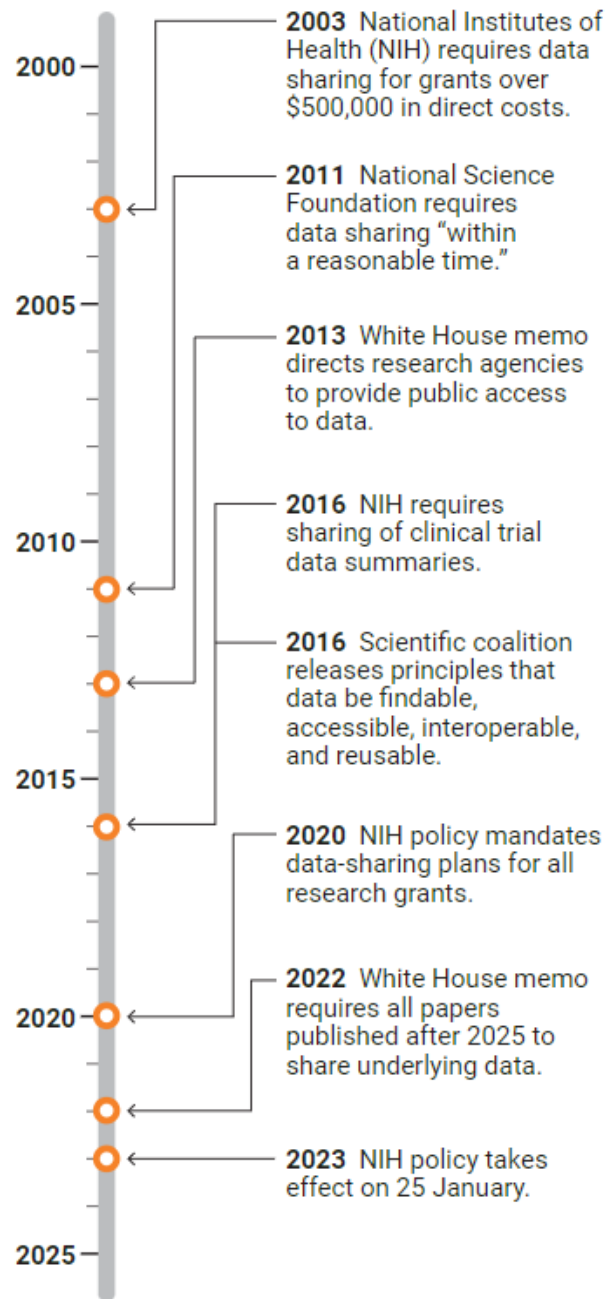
2000
2005
2010
2015
2020
2025

2003 National Institutes of Health (NIH) requires data sharing for grants over \$500,000 in direct costs.

2011 National Science Foundation requires data sharing “within a reasonable time.”

2013 White House memo directs research agencies to provide public access to data.

2016 NIH requires sharing of clinical trial data summaries.

2016 Scientific coalition releases principles that data be findable, accessible, interoperable, and reusable.

2020 NIH policy mandates data-sharing plans for all research grants.

2022 White House memo requires all papers published after 2025 to share underlying data.

2023 NIH policy takes effect on 25 January.